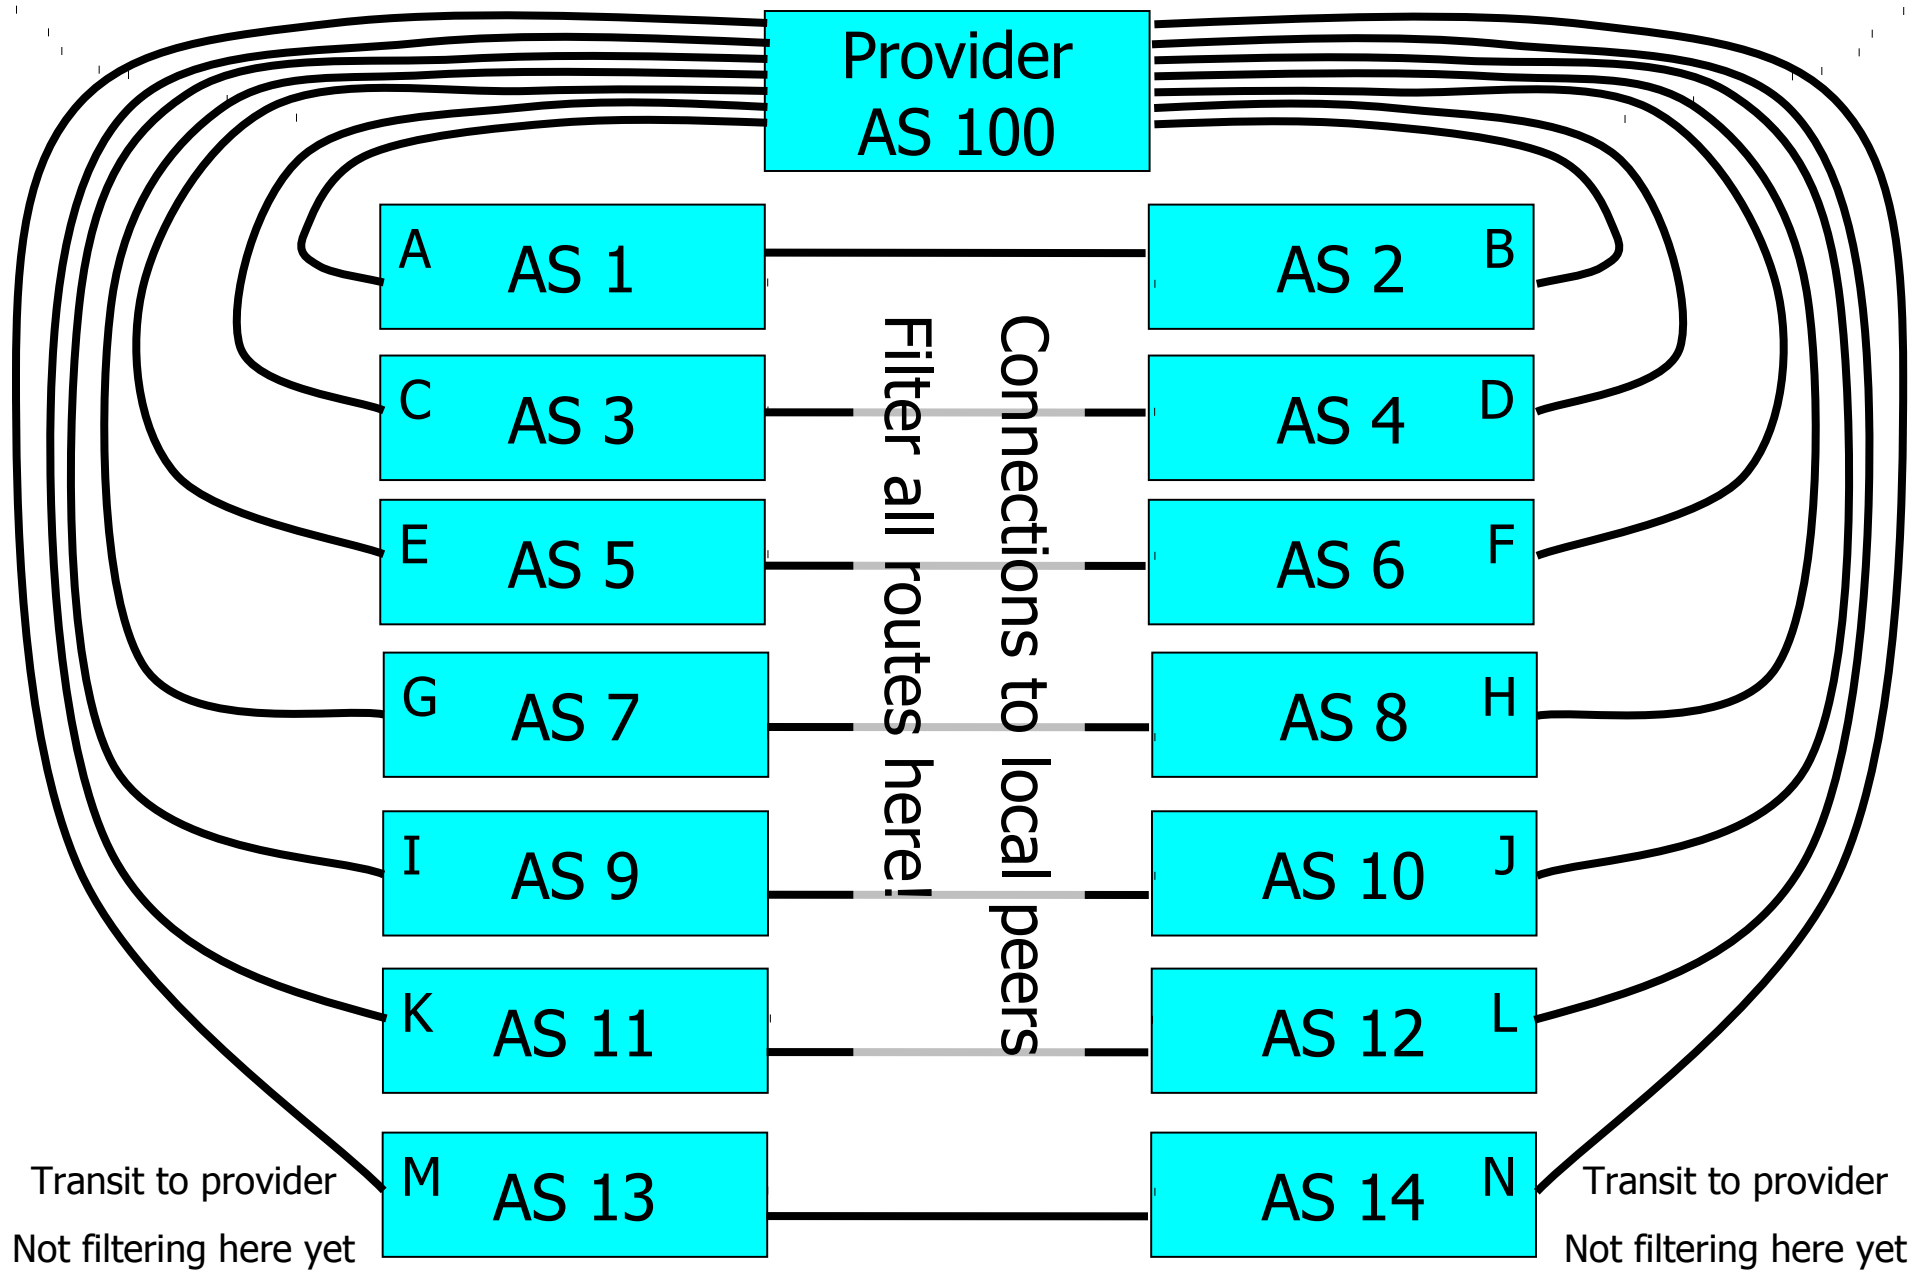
Provider
AS 100

A AS 1

AS 2 B

C AS 3

AS 4 D

E AS 5

AS 6 F

G AS 7

AS 8 H

I AS 9

AS 10 J

K AS 11

AS 12 L

M AS 13

AS 14 N

Filter all routes here!

Connections to local peers

Transit to provider
Not filtering here yet

Transit to provider
Not filtering here yet